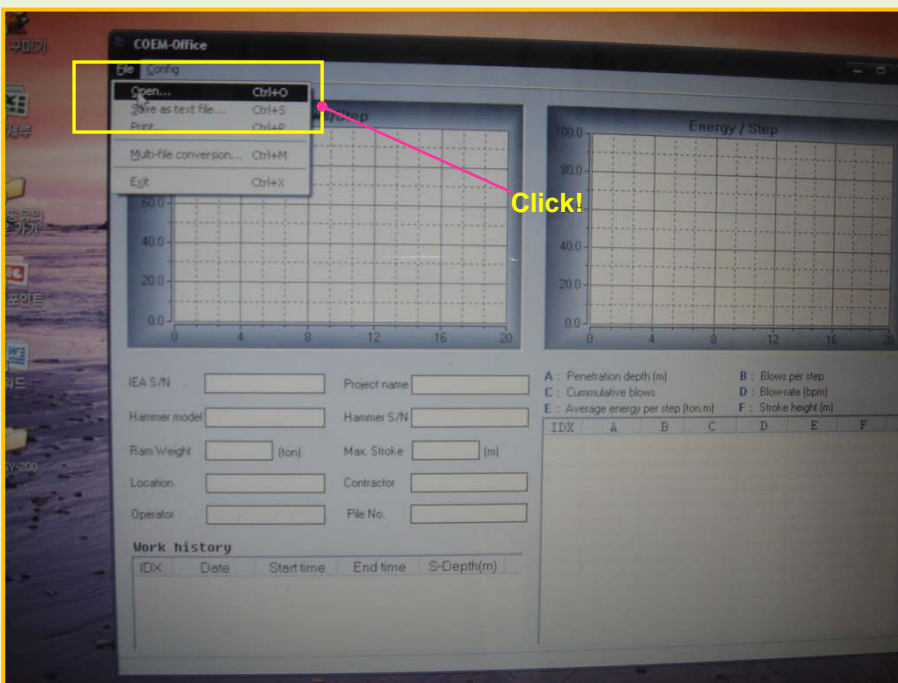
COEM-Office

File Config

Open... Ctrl+O
Save as text file... Ctrl+S
Print... Ctrl+P
Multi-file conversion... Ctrl+M
Exit Ctrl+X

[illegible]/Step

Click!

60.0
40.0
20.0
0.0
0 4 8 12 16 20

Energy / Step

100.0
80.0
40.0
20.0
0.0
0 4 8 12 16 20

IEA S/N
Project name
Hammer model
Hammer S/N
Ram Weight (ton)
Max. Stroke (m)
Location
Contractor
Operator
Pile No.

A : Penetration depth (m)
B : Blows per step
C : Cummulative blows
D : Blow-rate (bpm)
E : Average energy per step (ton.m)
F : Stroke height (m)

| IDX | A | B | C | D | E | F |
|---|---|---|---|---|---|---|

Work history

| IDX | Date | Start time | End time | S-Depth(m) |
|---|---|---|---|---|